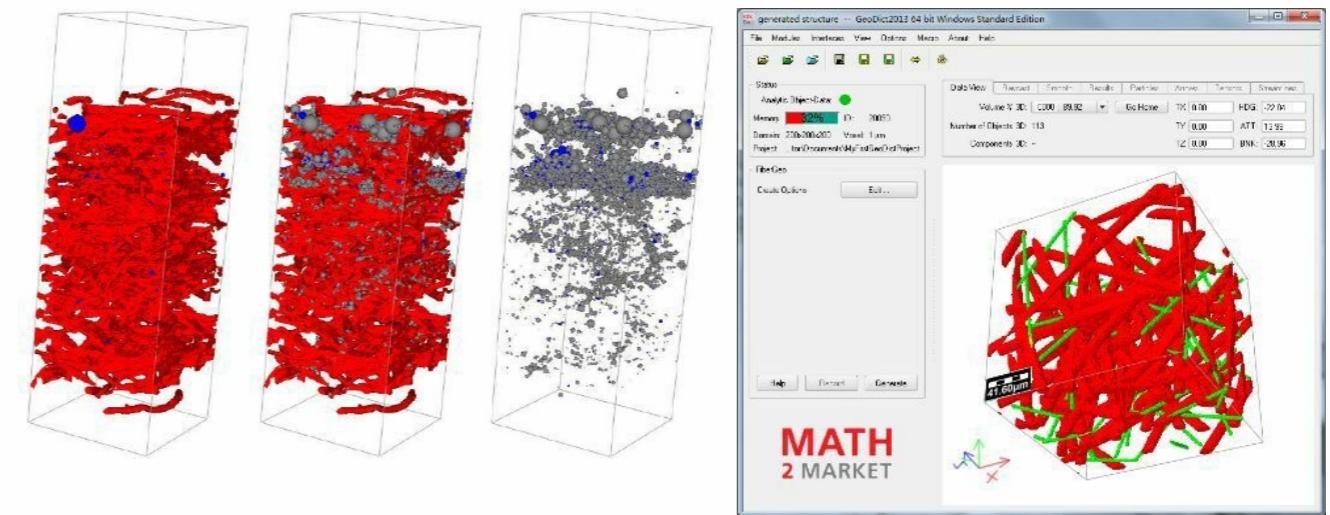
generated structure — GeoDict2013 64 bit Windows Standard Edition

File Modules Interfaces View Options Macro About Help

Status
Analytic Objects Data
Memory 8.2% ID: 20050
Domain: 200x200x200 Voxel: 1 µm
Project: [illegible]Documents\MyFirstGeoDictProject

FiberGeo
Create Options Edit...

Help Restart Generate

Data View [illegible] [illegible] Results Particles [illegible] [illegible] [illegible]

Volume % 3D: 0.000 89.92 Go Home TX 0.00 HDG -22.04
Number of Objects 3D: 113 TY 0.00 ATT 13.99
Components 3D: - TZ 0.00 BNK -20.96

41.60µm

MATH
2 MARKET